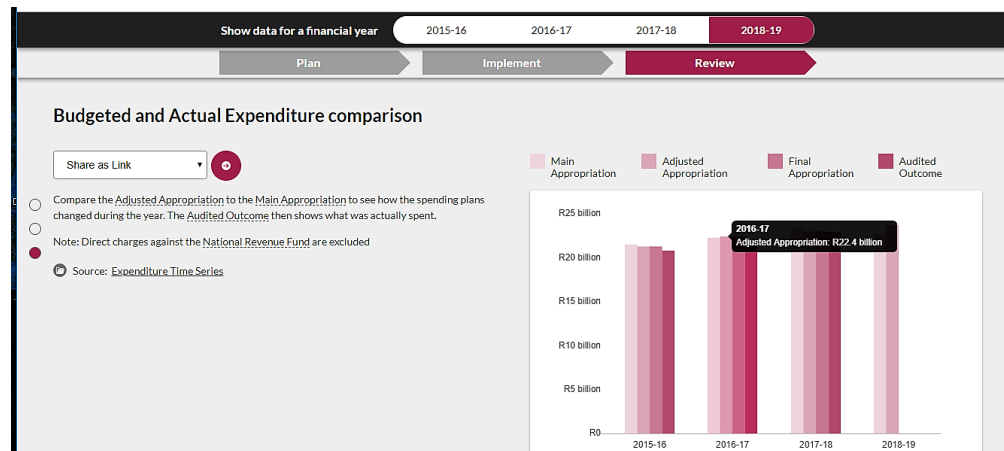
Show data for a financial year
2015-16
2016-17
2017-18
2018-19

Plan
Implement
Review

Budgeted and Actual Expenditure comparison

Share as Link

Compare the Adjusted Appropriation to the Main Appropriation to see how the spending plans changed during the year. The Audited Outcome then shows what was actually spent.

Note: Direct charges against the National Revenue Fund are excluded

Source: Expenditure Time Series

Main Appropriation
Adjusted Appropriation
Final Appropriation
Audited Outcome

R25 billion
R20 billion
R15 billion
R10 billion
R5 billion
R0

2016-17
Adjusted Appropriation: R22.4 billion

2015-16
2016-17
2017-18
2018-19